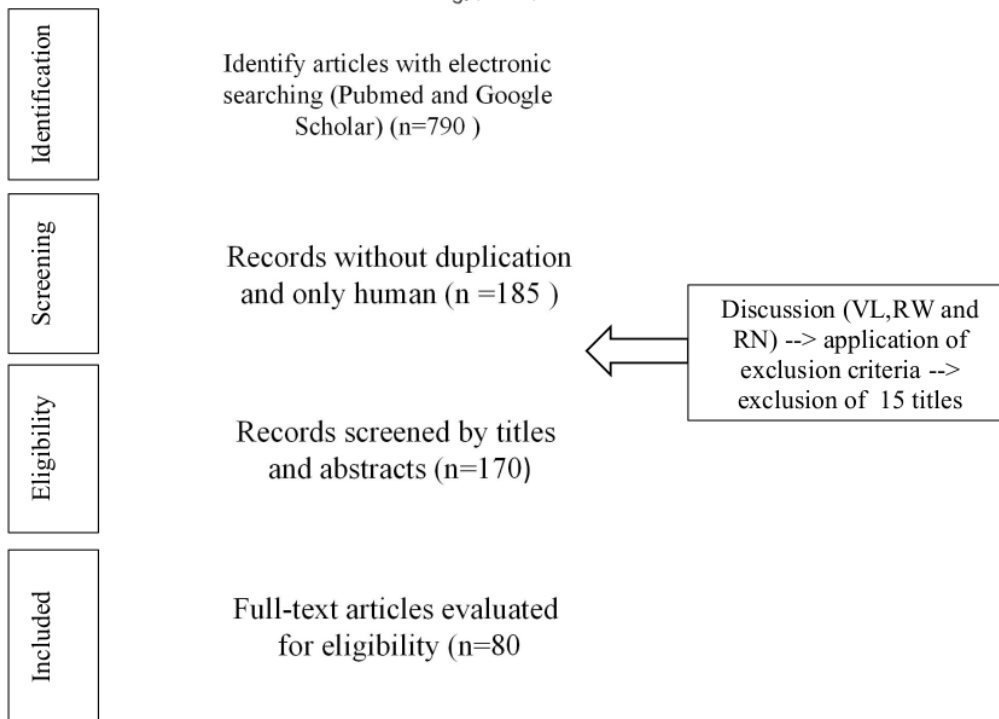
Identification

Identify articles with electronic searching (Pubmed and Google Scholar) (n=790 )

Screening

Records without duplication and only human (n =185 )

Discussion (VL,RW and RN) --> application of exclusion criteria --> exclusion of 15 titles

Eligibility

Records screened by titles and abstracts (n=170)

Included

Full-text articles evaluated for eligibility (n=80